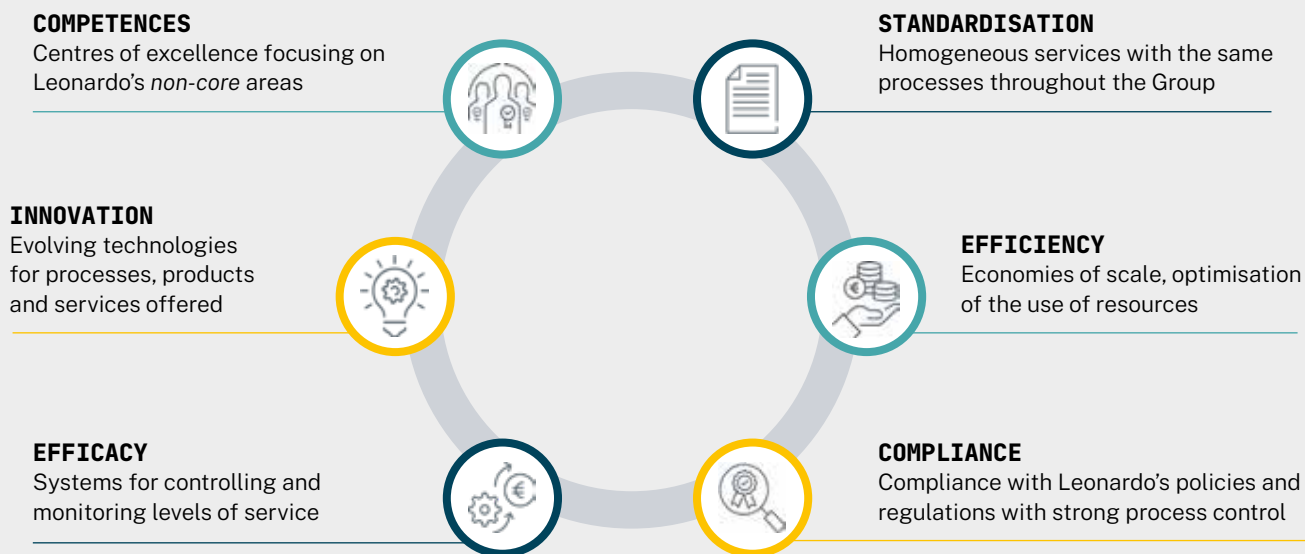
COMPETENCES
Centres of excellence focusing on Leonardo's non-core areas

STANDARDISATION
Homogeneous services with the same processes throughout the Group

INNOVATION
Evolving technologies for processes, products and services offered

EFFICIENCY
Economies of scale, optimisation of the use of resources

EFFICACY
Systems for controlling and monitoring levels of service

COMPLIANCE
Compliance with Leonardo's policies and regulations with strong process control